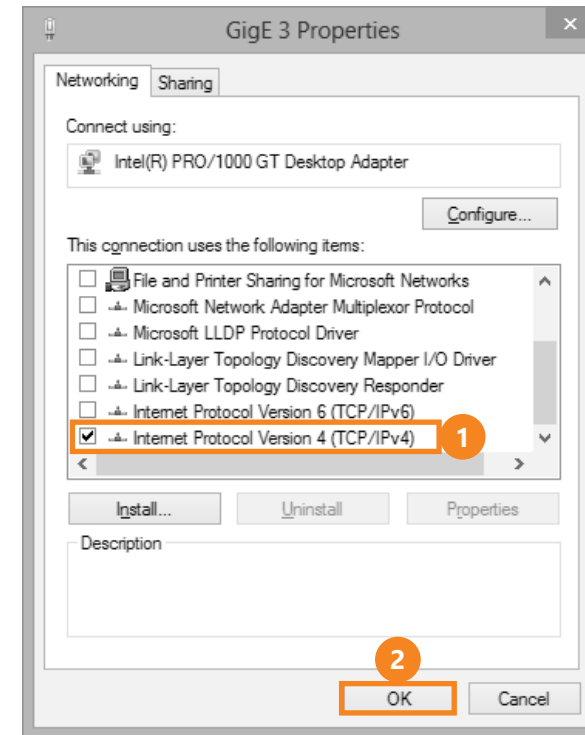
GigE 3 Properties

Networking | Sharing

Connect using:

Intel(R) PRO/1000 GT Desktop Adapter

Configure...

This connection uses the following items:

☐ File and Printer Sharing for Microsoft Networks
☐ Microsoft Network Adapter Multiplexor Protocol
☐ Microsoft LLDP Protocol Driver
☐ Link-Layer Topology Discovery Mapper I/O Driver
☐ Link-Layer Topology Discovery Responder
☐ Internet Protocol Version 6 (TCP/IPv6)
☑ Internet Protocol Version 4 (TCP/IPv4)

1

Install... | Uninstall | Properties

Description

2

OK | Cancel